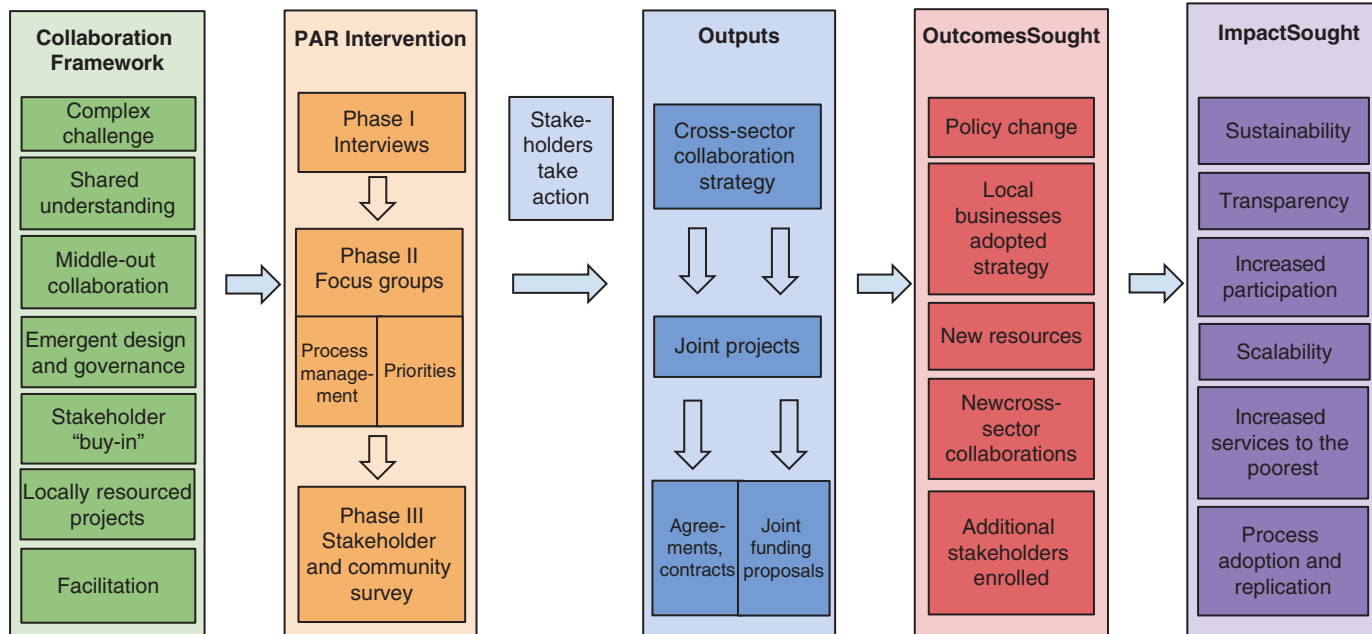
Collaboration Framework

Complex challenge

Shared understanding

Middle-out collaboration

Emergent design and governance

Stakeholder "buy-in"

Locally resourced projects

Facilitation

PAR Intervention

Phase I Interviews

Phase II Focus groups

Process management

Priorities

Phase III Stakeholder and community survey

Stakeholders take action

Outputs

Cross-sector collaboration strategy

Joint projects

Agreements, contracts

Joint funding proposals

OutcomesSought

Policy change

Local businesses adopted strategy

New resources

Newcross-sector collaborations

Additional stakeholders enrolled

ImpactSought

Sustainability

Transparency

Increased participation

Scalability

Increased services to the poorest

Process adoption and replication